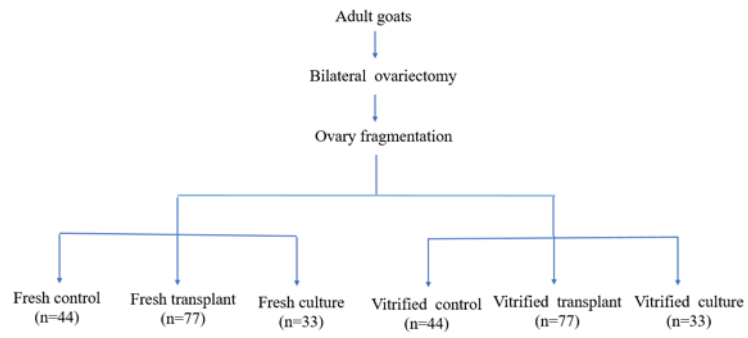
Adult goats

Bilateral ovariectomy

Ovary fragmentation

Fresh control (n=44)

Fresh transplant (n=77)

Fresh culture (n=33)

Vitrified control (n=44)

Vitrified transplant (n=77)

Vitrified culture (n=33)